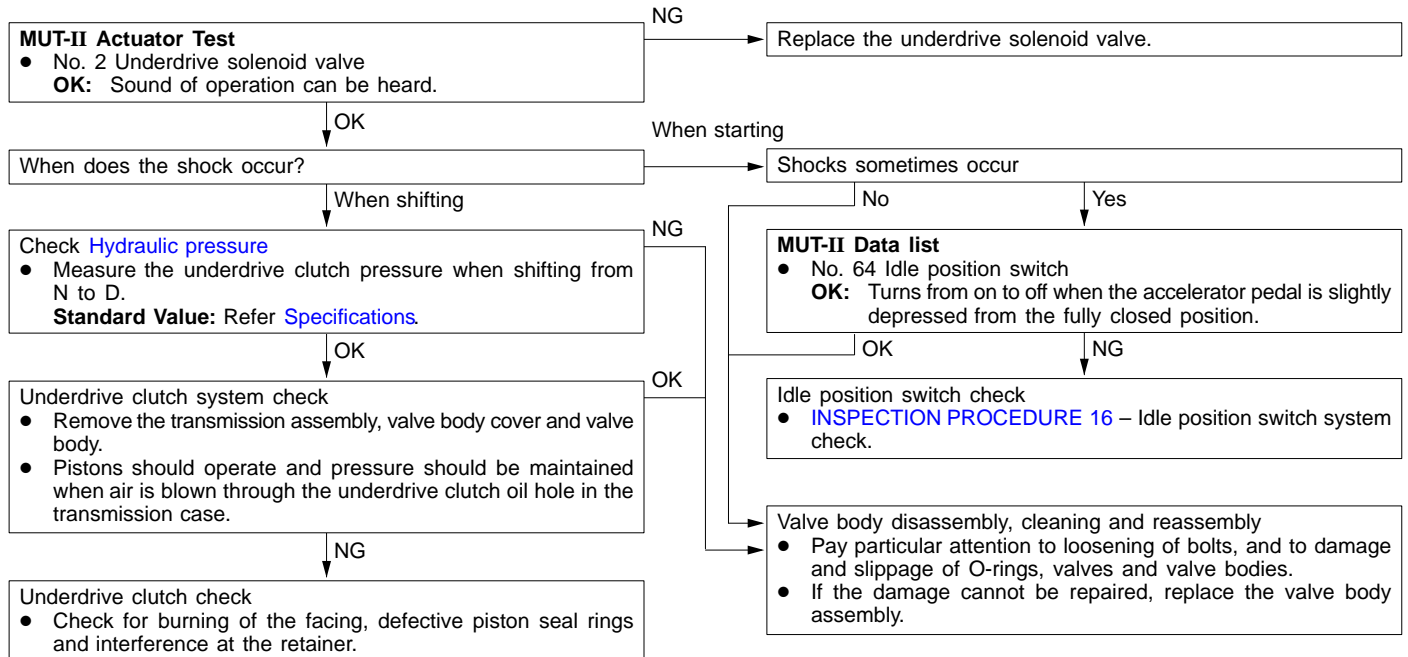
**MUT-II Actuator Test**
● No. 2 Underdrive solenoid valve
**OK:** Sound of operation can be heard.

NG

Replace the underdrive solenoid valve.

OK

When starting

When does the shock occur?

Shocks sometimes occur

When shifting

No

Yes

NG

Check Hydraulic pressure
● Measure the underdrive clutch pressure when shifting from N to D.
**Standard Value:** Refer Specifications.

**MUT-II Data list**
● No. 64 Idle position switch
**OK:** Turns from on to off when the accelerator pedal is slightly depressed from the fully closed position.

OK

OK

NG

OK

Underdrive clutch system check
● Remove the transmission assembly, valve body cover and valve body.
● Pistons should operate and pressure should be maintained when air is blown through the underdrive clutch oil hole in the transmission case.

Idle position switch check
● INSPECTION PROCEDURE 16 – Idle position switch system check.

Valve body disassembly, cleaning and reassembly
● Pay particular attention to loosening of bolts, and to damage and slippage of O-rings, valves and valve bodies.
● If the damage cannot be repaired, replace the valve body assembly.

NG

Underdrive clutch check
● Check for burning of the facing, defective piston seal rings and interference at the retainer.